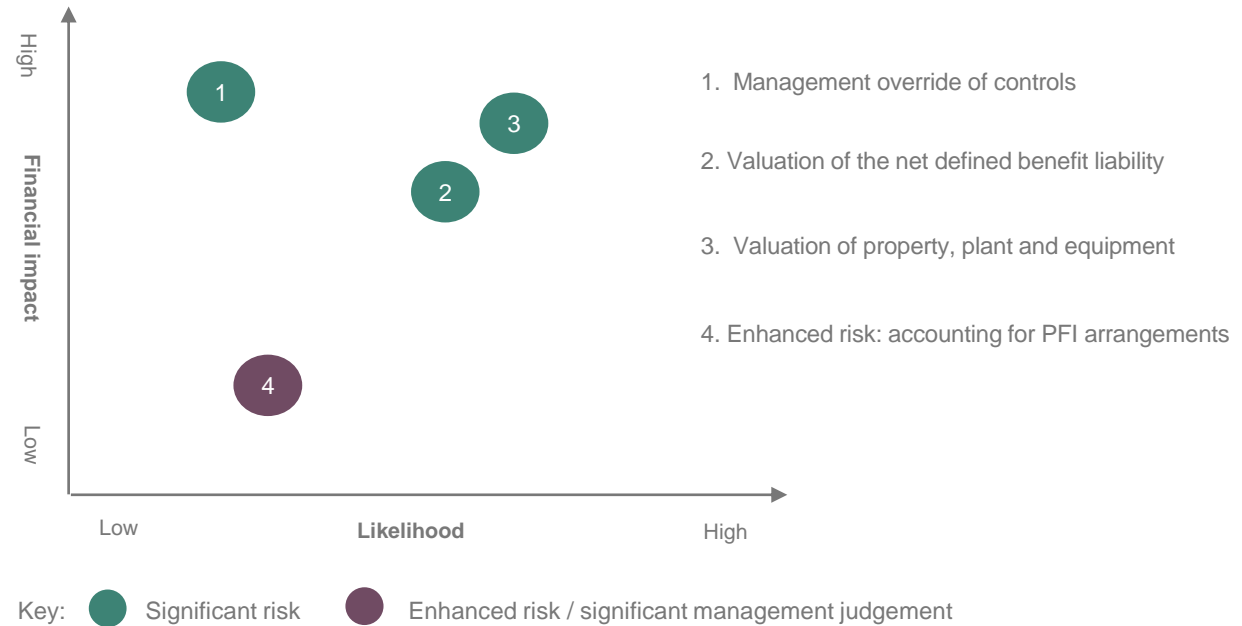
High

Financial impact

Low

1

3

2

4

Low

Likelihood

High

1. Management override of controls

2. Valuation of the net defined benefit liability

3. Valuation of property, plant and equipment

4. Enhanced risk: accounting for PFI arrangements

Key: Significant risk Enhanced risk / significant management judgement